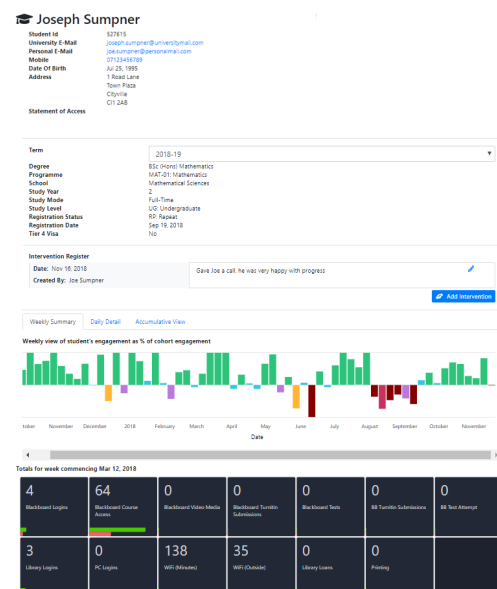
Joseph Sumpner

Student Id 527615
University E-Mail joseph.sumpner@universitymail.com
Personal E-Mail joe.sumpner@personalmail.com
Mobile 07123456789
Date Of Birth Jul 25, 1995
Address 1 Road Lane
Town Plaza
Cityville
CI1 2AB
Statement of Access

Term 2018-19
Degree BSc (Hons) Mathematics
Programme MAT-01: Mathematics
School Mathematical Sciences
Study Year 2
Study Mode Full-Time
Study Level UG: Undergraduate
Registration Status RP: Repeat
Registration Date Sep 19, 2018
Tier 4 Visa No

Intervention Register
Date: Nov 16, 2018
Created By: Joe Sumpner
Gave Joe a call, he was very happy with progress
Add Intervention

Weekly Summary Daily Detail Accumulative View

Weekly view of student's engagement as % of cohort engagement

tober November December 2018 February March April May June July August September October November
Date

Totals for week commencing Mar 12, 2018

| 4 Blackboard Logins | 64 Blackboard Course Access | 0 Blackboard Video Media | 0 Blackboard Turnitin Submissions | 0 Blackboard Tests | 0 BB Turnitin Submissions | 0 BB Test Attempt |
|---|---|---|---|---|---|---|
| 3 Library Logins | 0 PC Logins | 138 WiFi (Minutes) | 35 WiFi (Outside) | 0 Library Loans | 0 Printing | |